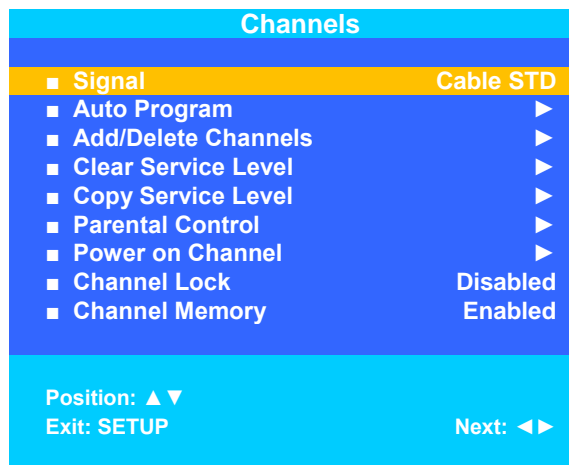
Channels

■ Signal Cable STD
■ Auto Program ►
■ Add/Delete Channels ►
■ Clear Service Level ►
■ Copy Service Level ►
■ Parental Control ►
■ Power on Channel ►
■ Channel Lock Disabled
■ Channel Memory Enabled

Position: ▲▼
Exit: SETUP Next: ◄►